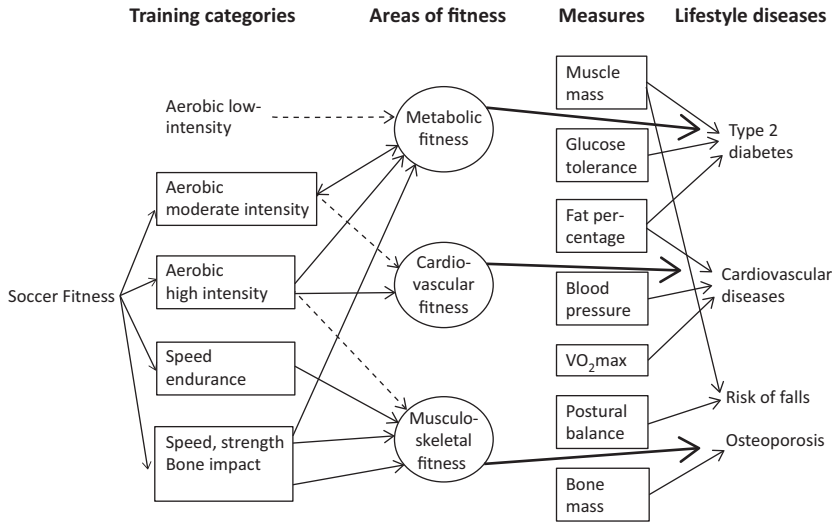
Training categories

Areas of fitness

Measures

Lifestyle diseases

Aerobic low-intensity

Metabolic fitness

Muscle mass

Type 2 diabetes

Glucose tolerance

Aerobic moderate intensity

Fat percentage

Soccer Fitness

Aerobic high intensity

Cardiovascular fitness

Cardiovascular diseases

Blood pressure

Speed endurance

$VO_2$max

Risk of falls

Postural balance

Speed, strength Bone impact

Musculoskeletal fitness

Osteoporosis

Bone mass